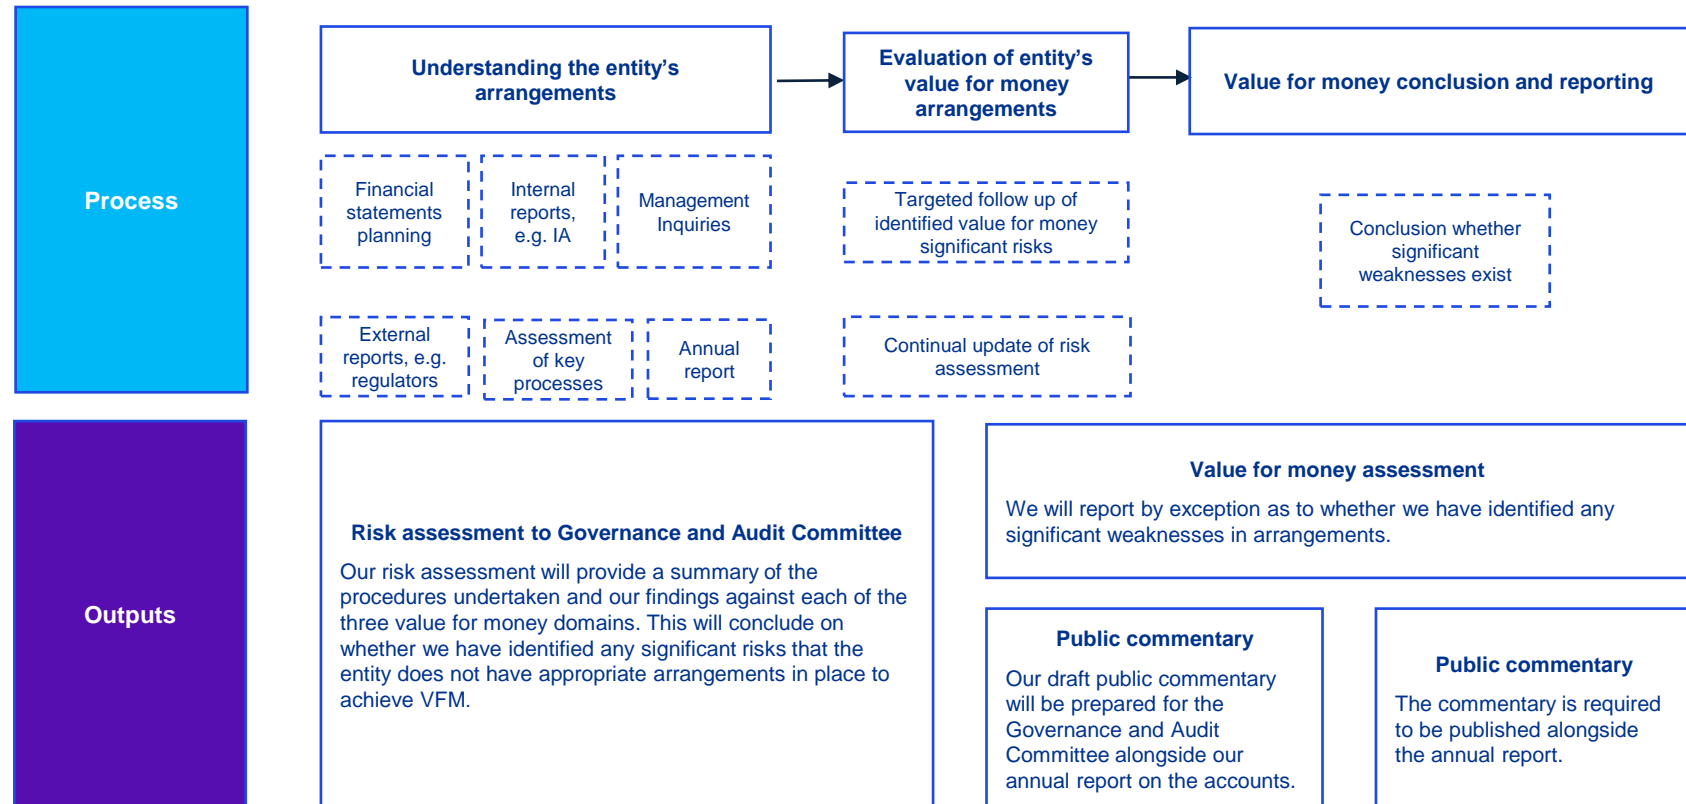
Process

Understanding the entity's arrangements

Evaluation of entity's value for money arrangements

Value for money conclusion and reporting

Financial statements planning

Internal reports, e.g. IA

Management Inquiries

Targeted follow up of identified value for money significant risks

Conclusion whether significant weaknesses exist

External reports, e.g. regulators

Assessment of key processes

Annual report

Continual update of risk assessment

Outputs

Risk assessment to Governance and Audit Committee

Our risk assessment will provide a summary of the procedures undertaken and our findings against each of the three value for money domains. This will conclude on whether we have identified any significant risks that the entity does not have appropriate arrangements in place to achieve VFM.

Value for money assessment

We will report by exception as to whether we have identified any significant weaknesses in arrangements.

Public commentary

Our draft public commentary will be prepared for the Governance and Audit Committee alongside our annual report on the accounts.

Public commentary

The commentary is required to be published alongside the annual report.